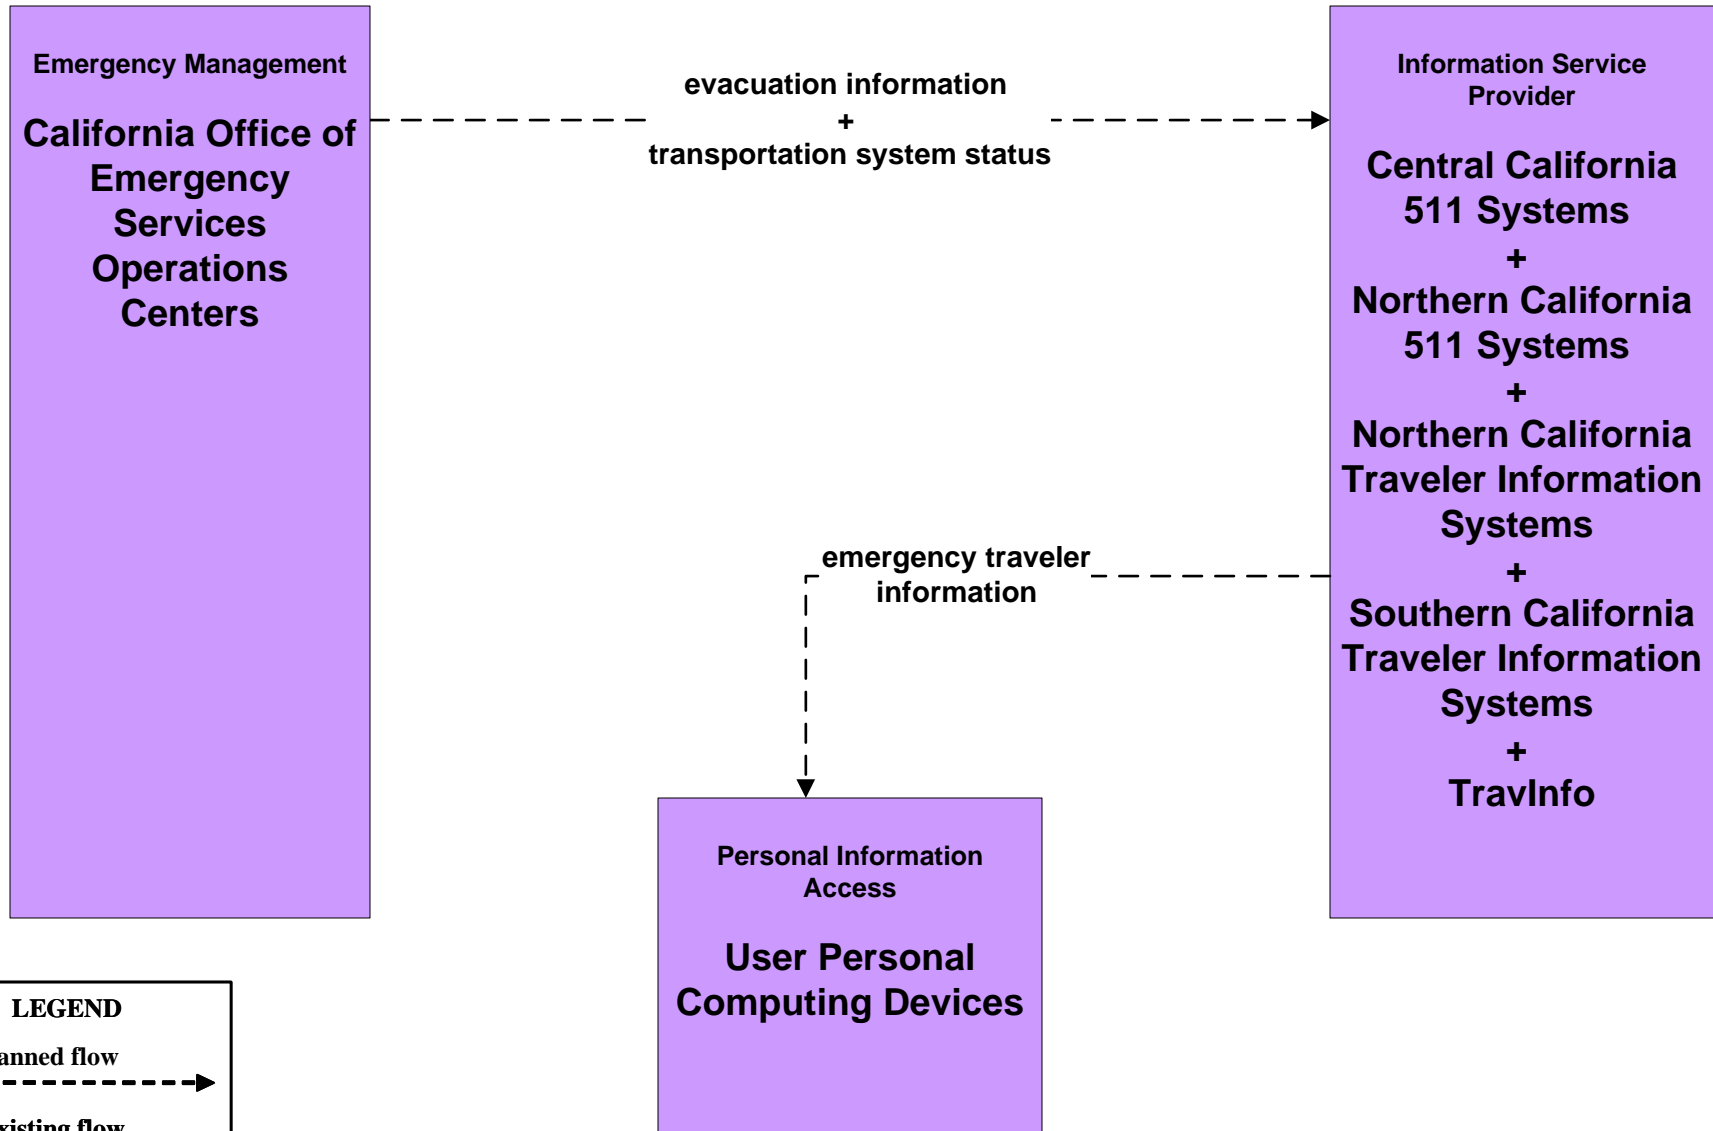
Emergency Management

California Office of Emergency Services Operations Centers

evacuation information
+
transportation system status

Information Service Provider

Central California 511 Systems
+
Northern California 511 Systems
+
Northern California Traveler Information Systems
+
Southern California Traveler Information Systems
+
TravInfo

emergency traveler information

Personal Information Access

User Personal Computing Devices

LEGEND

anned flow

xisting flow